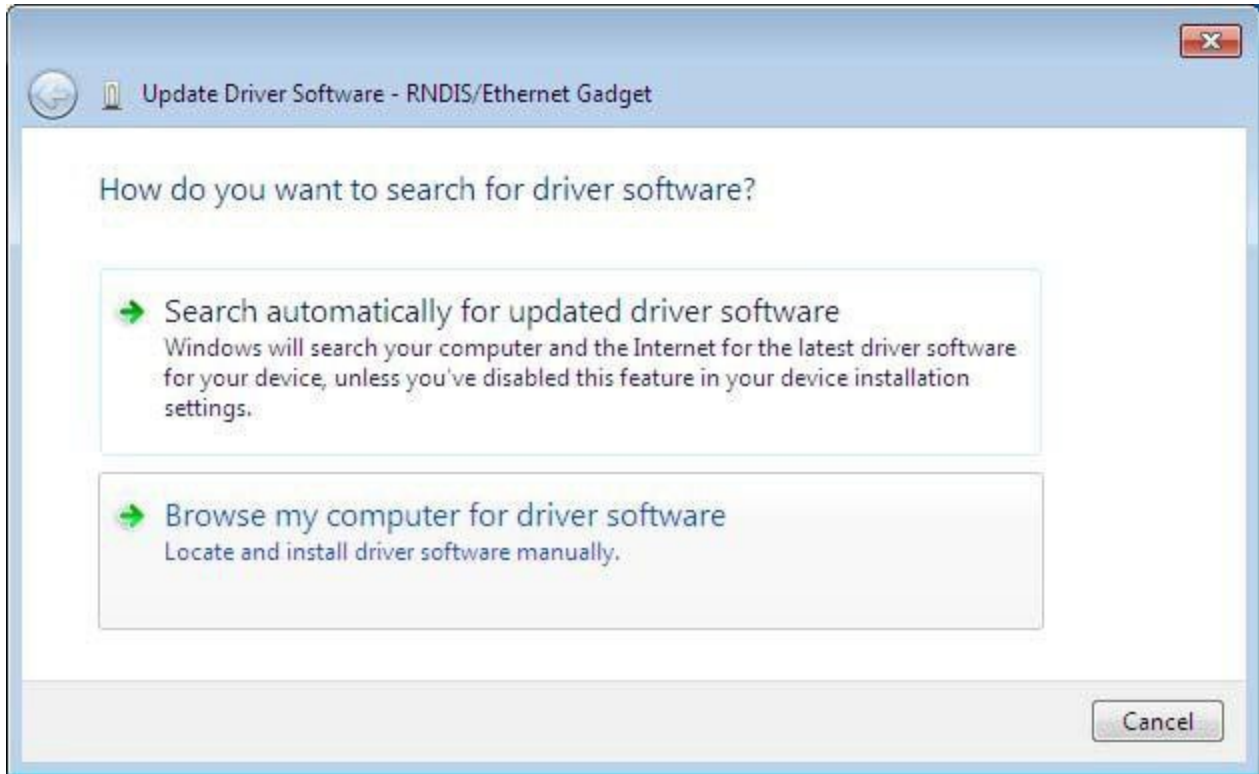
Update Driver Software - RNDIS/Ethernet Gadget

How do you want to search for driver software?

Search automatically for updated driver software
Windows will search your computer and the Internet for the latest driver software for your device, unless you've disabled this feature in your device installation settings.

Browse my computer for driver software
Locate and install driver software manually.

Cancel